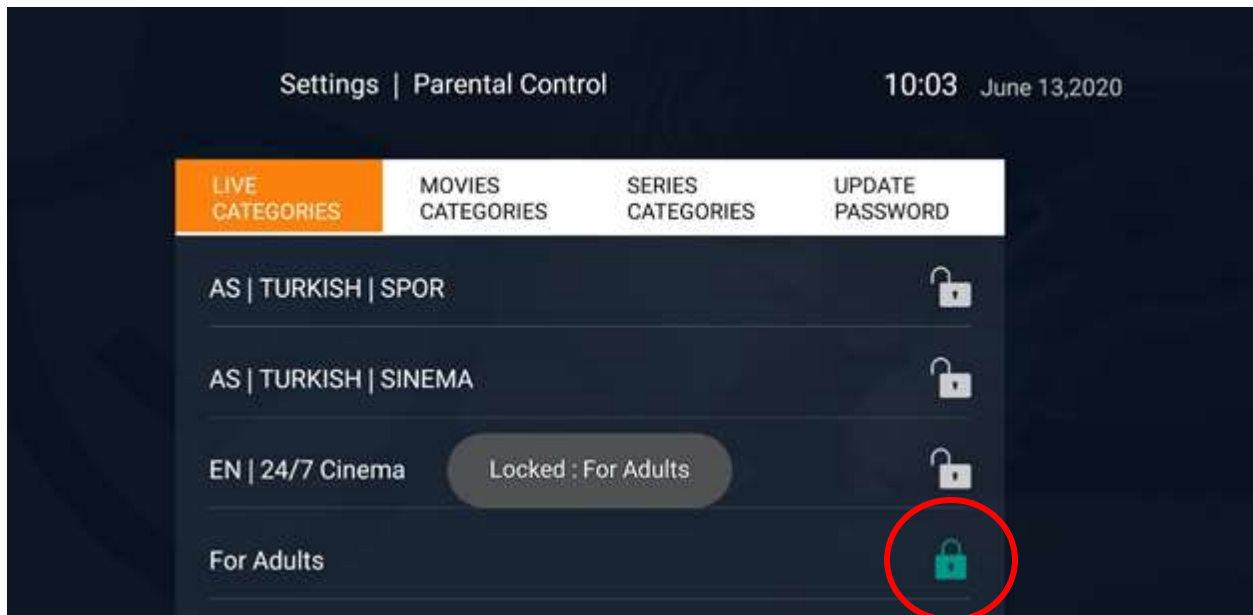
Settings | Parental Control

10:03 June 13,2020

LIVE CATEGORIES

MOVIES CATEGORIES

SERIES CATEGORIES

UPDATE PASSWORD

AS | TURKISH | SPOR

AS | TURKISH | SINEMA

EN | 24/7 Cinema

Locked : For Adults

For Adults